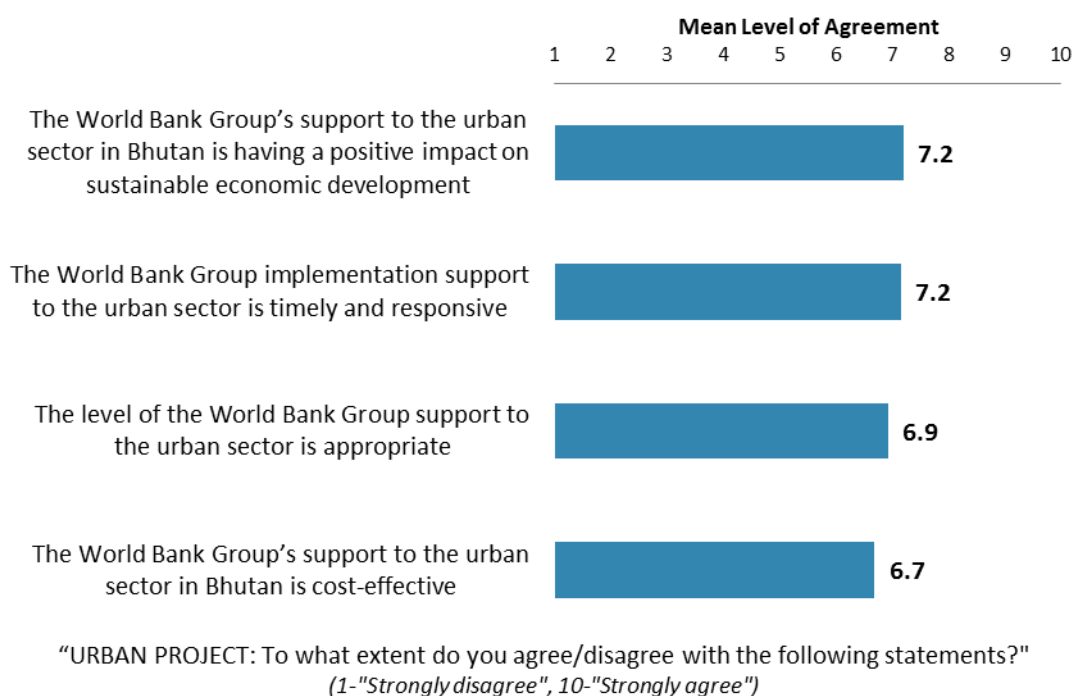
Mean Level of Agreement

1 2 3 4 5 6 7 8 9 10

The World Bank Group’s support to the urban sector in Bhutan is having a positive impact on sustainable economic development 7.2

The World Bank Group implementation support to the urban sector is timely and responsive 7.2

The level of the World Bank Group support to the urban sector is appropriate 6.9

The World Bank Group’s support to the urban sector in Bhutan is cost-effective 6.7

“URBAN PROJECT: To what extent do you agree/disagree with the following statements?"
(1-"Strongly disagree", 10-"Strongly agree")